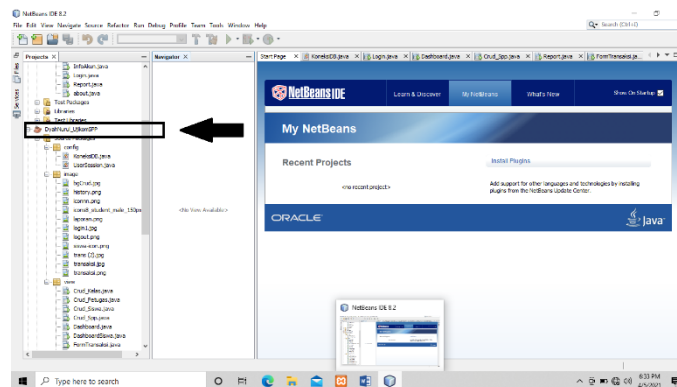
NetBeans IDE 8.2

File Edit View Navigate Source Refactor Run Debug Profile Team Tools Window Help

Search (Ctrl+I)

Projects × Navigator × Files Services

InfoAlumni.java
Login.java
Report.java
about.java
Test Packages
Libraries
Test Libraries
DvaliNuru_UjikanSPP
Source Packages
config
KoneksiDB.java
UserSession.java
image
bgCrud.jpg
history.png
icomm.png
icons8_student_male_150px
laporan.png
login1.jpg
logout.png
www-icon.png
trans CD.jpg
transaksi.jpg
transaksi.png
view
Crud_Kelas.java
Crud_Petugas.java
Crud_Siswa.java
Crud_Spp.java
Dashboard.java
DashboardSiswa.java
FormTransaksi.java

<No View Available>

Start Page × KoneksiDB.java × Login.java × Dashboard.java × Crud_Spp.java × Report.java × FormTransaksi.ja

NetBeans IDE

Learn & Discover My NetBeans What's New Show On Startup

My NetBeans

Recent Projects

<no recent project>

Install Plugins

Add support for other languages and technologies by installing plugins from the NetBeans Update Center.

ORACLE

Java

NetBeans IDE 8.2

Type here to search

6:33 PM
2/5/2021